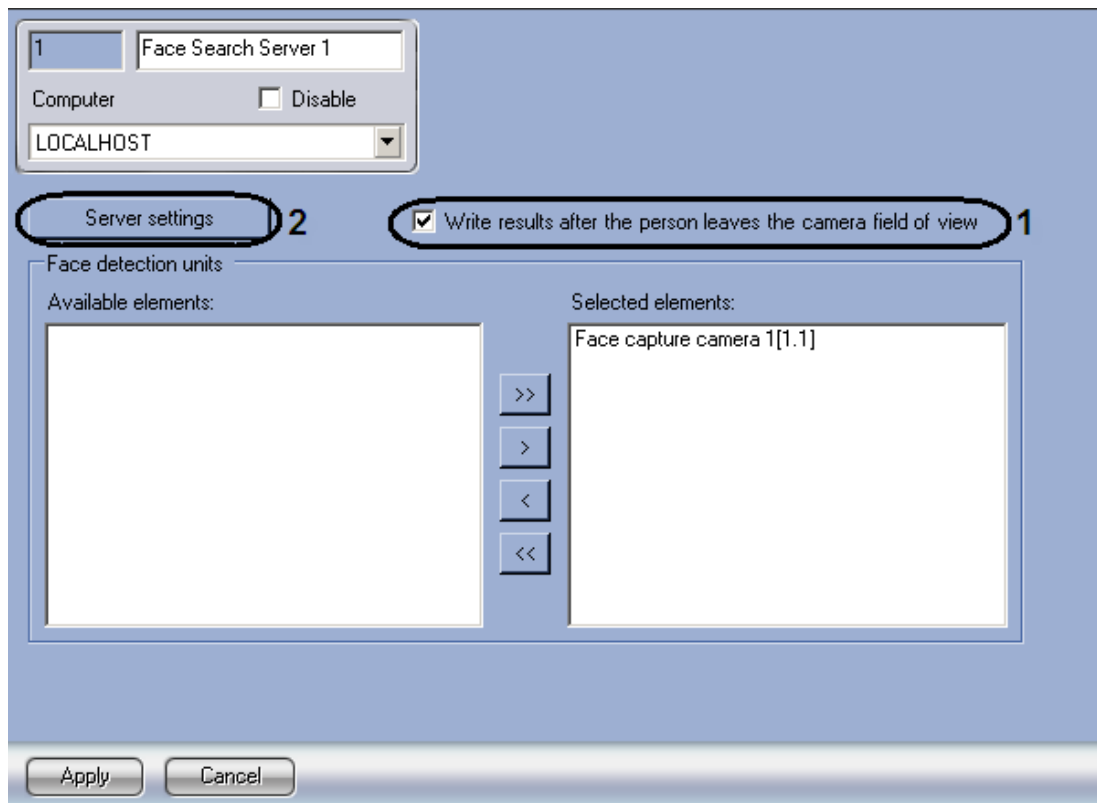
1

Face Search Server 1

Computer

Disable

LOCALHOST

Server settings

2

Write results after the person leaves the camera field of view

1

Face detection units

Available elements:

Selected elements:

Face capture camera 1[1.1]

>>

>

<

<<

Apply

Cancel